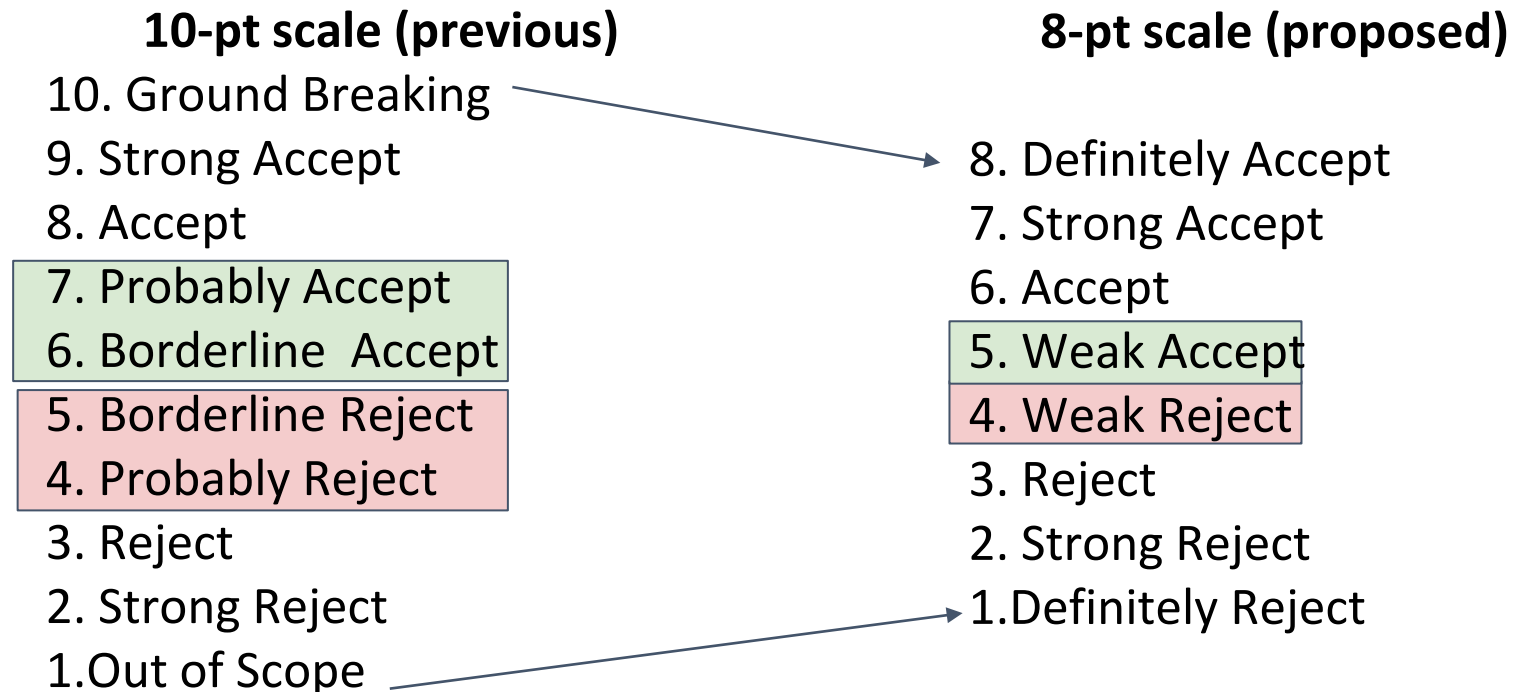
10-pt scale (previous)

10. Ground Breaking
9. Strong Accept
8. Accept
7. Probably Accept
6. Borderline Accept
5. Borderline Reject
4. Probably Reject
3. Reject
2. Strong Reject
1.Out of Scope

8-pt scale (proposed)

8. Definitely Accept
7. Strong Accept
6. Accept
5. Weak Accept
4. Weak Reject
3. Reject
2. Strong Reject
1.Definitely Reject